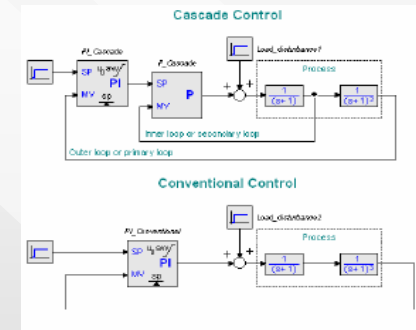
Cascade Control

PI_Cascade

SP

MV

PI

P_Cascade

SP

MV

P

Load_disturbance1

+

+

Process

$\frac{1}{(s+1)}$

$\frac{1}{(s+1)^2}$

Inner loop or secondary loop

Outer loop or primary loop

Conventional Control

PI_Conventional

SP

MV

PI

Load_disturbance2

+

+

Process

$\frac{1}{(s+1)}$

$\frac{1}{(s+1)^2}$